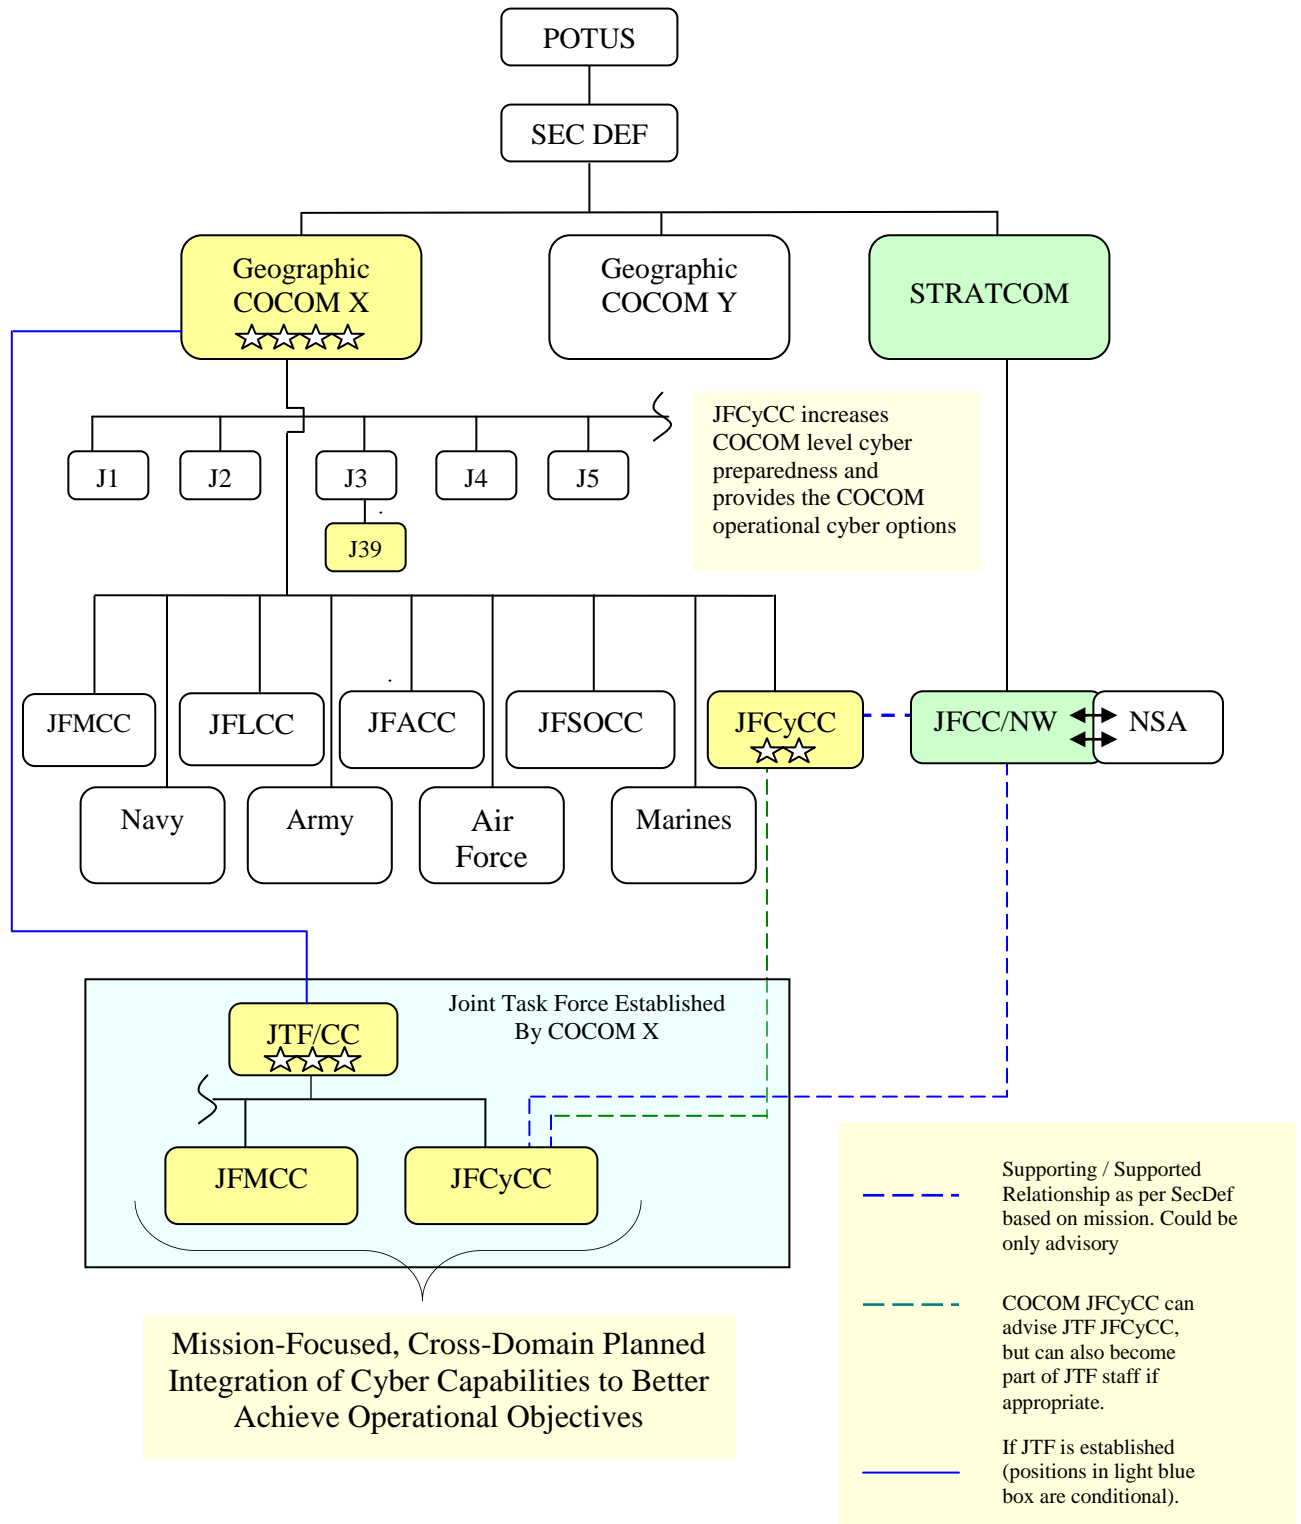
POTUS

SEC DEF

Geographic COCOM X

Geographic COCOM Y

STRATCOM

J1

J2

J3

J4

J5

J39

JFCyCC increases COCOM level cyber preparedness and provides the COCOM operational cyber options

JFMCC

JFLCC

JFACC

JFSOCC

JFCyCC

JFCC/NW

NSA

Navy

Army

Air Force

Marines

Joint Task Force Established By COCOM X

JTF/CC

JFMCC

JFCyCC

Mission-Focused, Cross-Domain Planned Integration of Cyber Capabilities to Better Achieve Operational Objectives

Supporting / Supported Relationship as per SecDef based on mission. Could be only advisory

COCOM JFCyCC can advise JTF JFCyCC, but can also become part of JTF staff if appropriate.

If JTF is established (positions in light blue box are conditional).